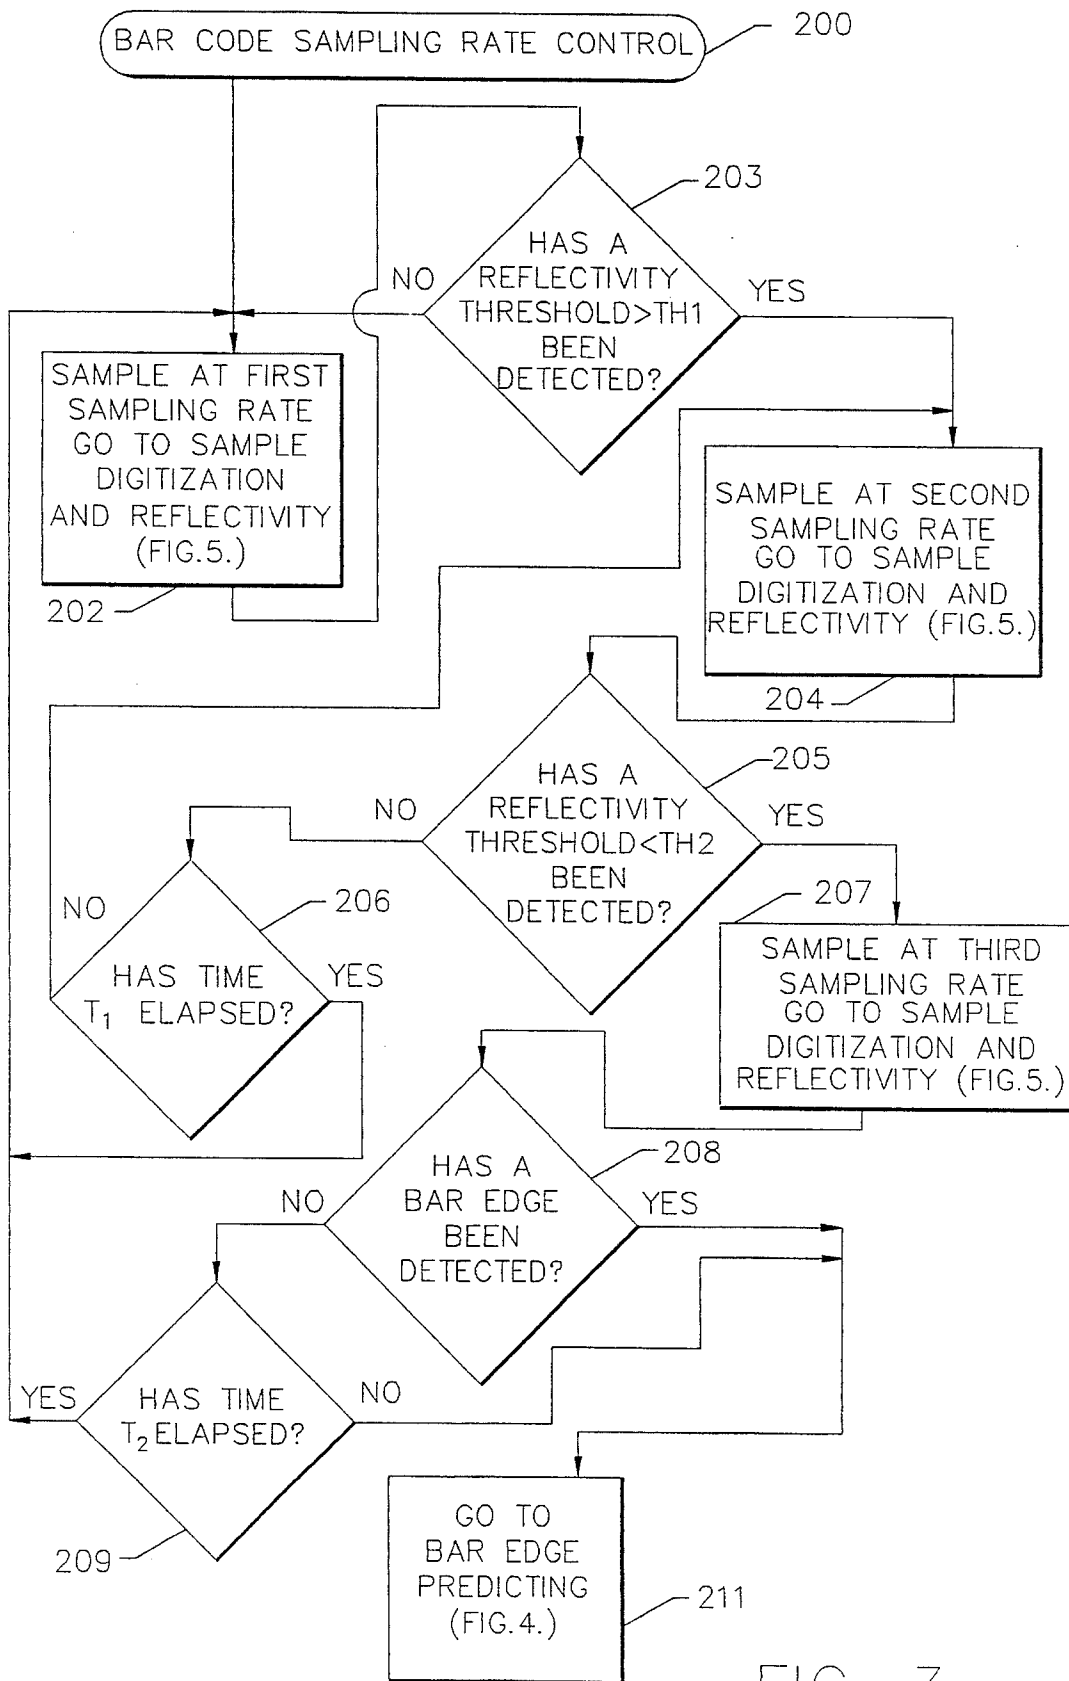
BAR CODE SAMPLING RATE CONTROL

200

HAS A REFLECTIVITY THRESHOLD>TH1 BEEN DETECTED?

203

NO

YES

SAMPLE AT FIRST SAMPLING RATE GO TO SAMPLE DIGITIZATION AND REFLECTIVITY (FIG.5.)

202

SAMPLE AT SECOND SAMPLING RATE GO TO SAMPLE DIGITIZATION AND REFLECTIVITY (FIG.5.)

204

HAS A REFLECTIVITY THRESHOLD<TH2 BEEN DETECTED?

205

NO

YES

NO

HAS TIME $T_1$ ELAPSED?

206

YES

207

SAMPLE AT THIRD SAMPLING RATE GO TO SAMPLE DIGITIZATION AND REFLECTIVITY (FIG.5.)

HAS A BAR EDGE BEEN DETECTED?

208

NO

YES

YES

HAS TIME $T_2$ ELAPSED?

NO

209

GO TO BAR EDGE PREDICTING (FIG.4.)

211

FIG. 7